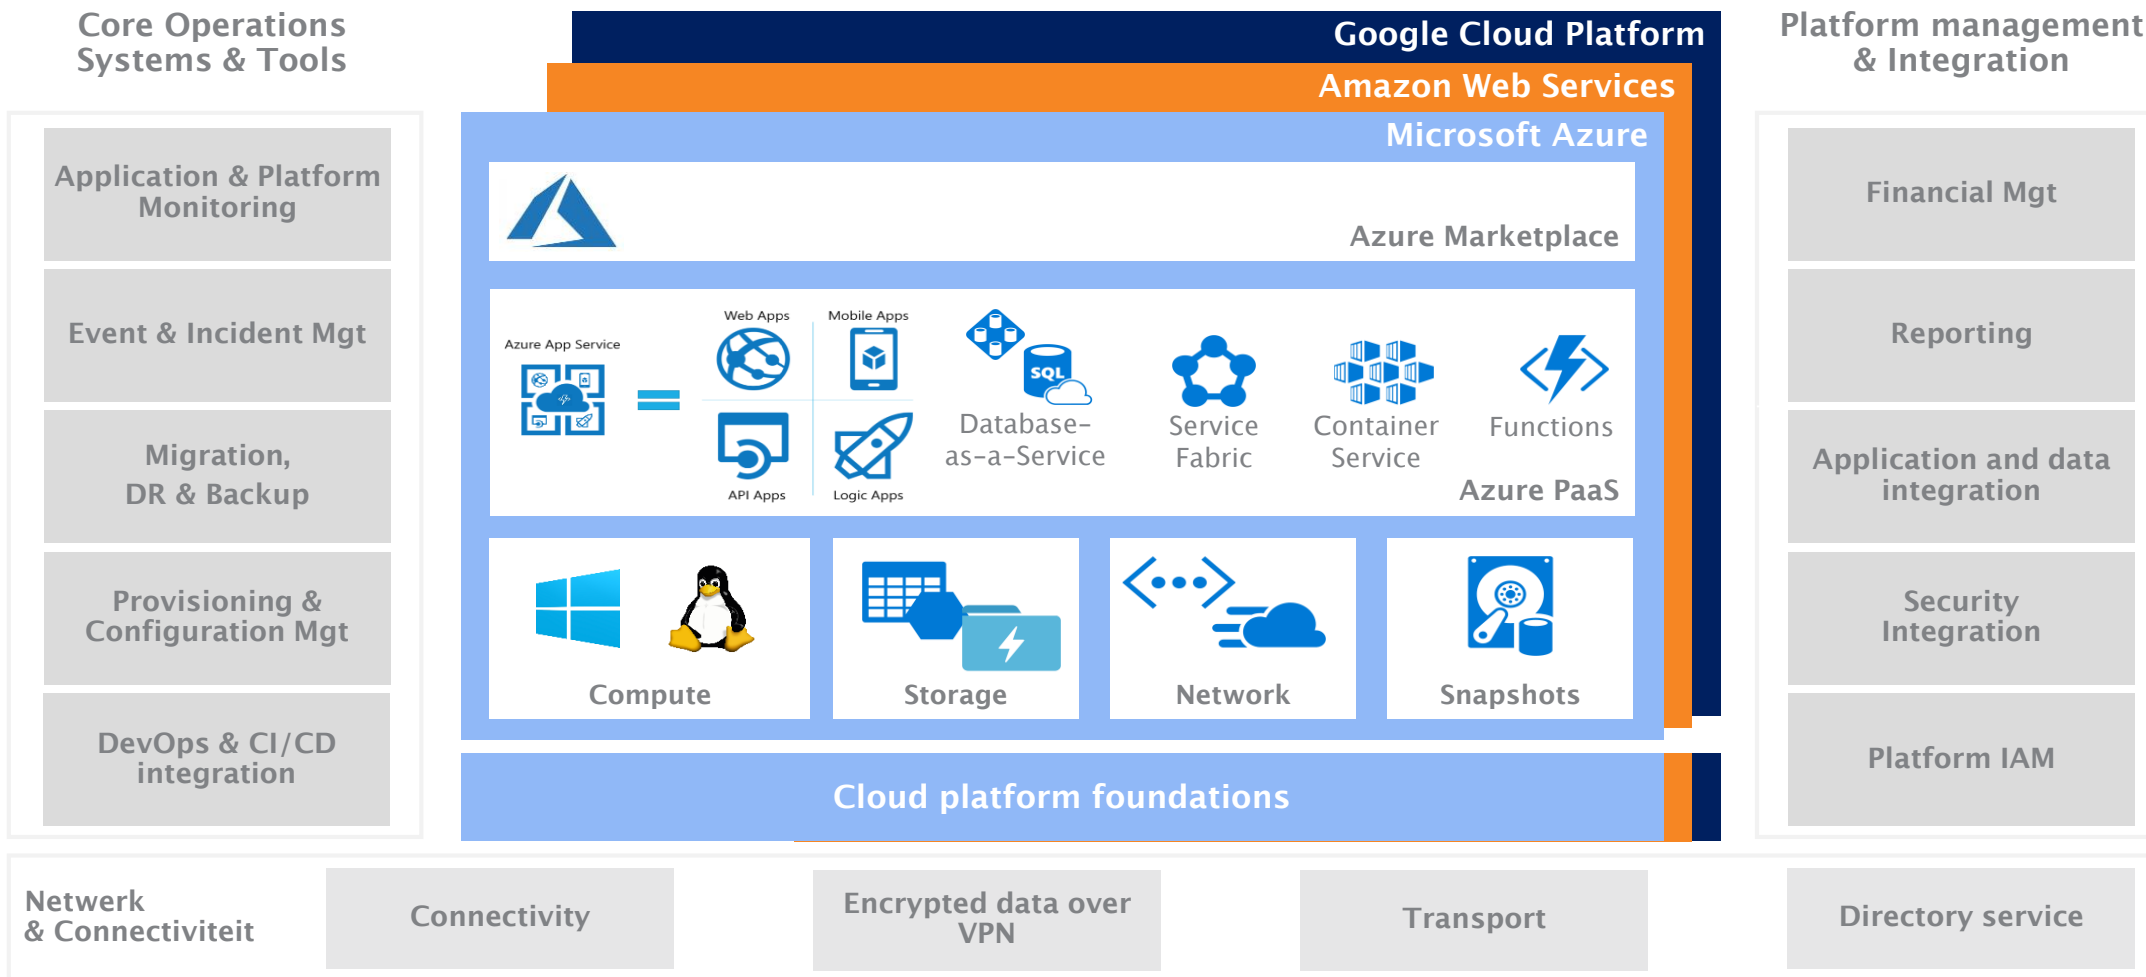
Core Operations Systems & Tools

Application & Platform Monitoring

Event & Incident Mgt

Migration, DR & Backup

Provisioning & Configuration Mgt

DevOps & CI/CD integration

Google Cloud Platform

Amazon Web Services

Microsoft Azure

Azure Marketplace

Azure App Service

Web Apps

Mobile Apps

API Apps

Logic Apps

SQL

Database-as-a-Service

Service Fabric

Container Service

Functions

Azure PaaS

Compute

Storage

Network

Snapshots

Cloud platform foundations

Platform management & Integration

Financial Mgt

Reporting

Application and data integration

Security Integration

Platform IAM

Netwerk & Connectiviteit

Connectivity

Encrypted data over VPN

Transport

Directory service